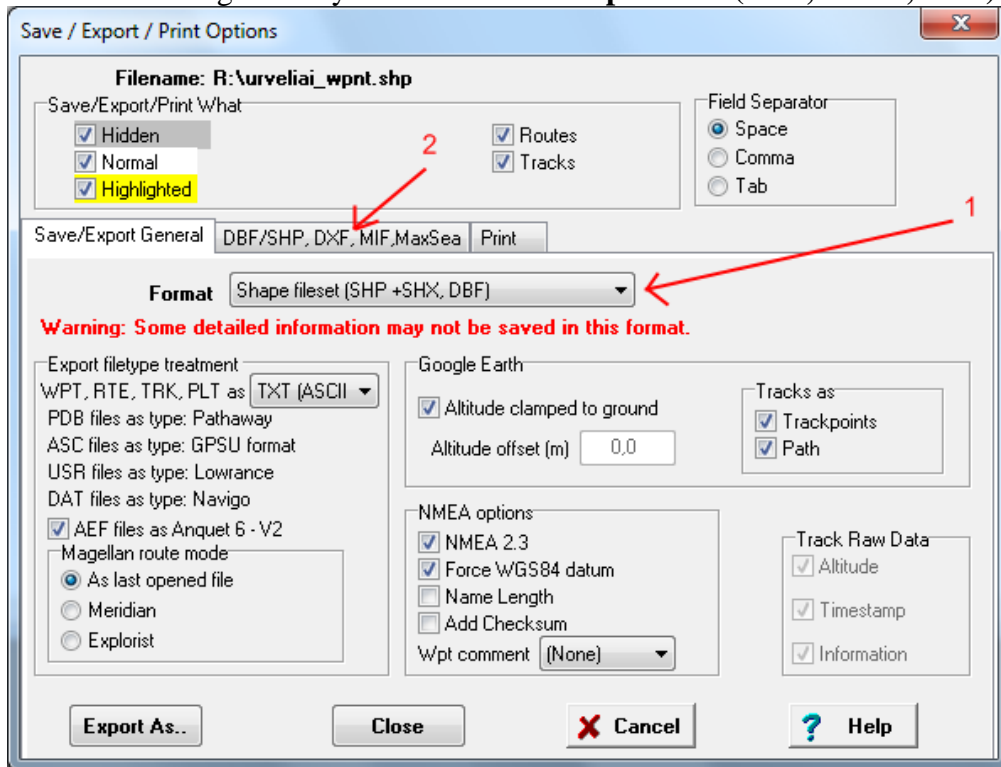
Save / Export / Print Options

Filename: R:\urveliai_wpnt.shp

Save/Export/Print What
Hidden
Normal
Highlighted
Routes
Tracks

Field Separator
Space
Comma
Tab

2

1

Save/Export General | DBF/SHP, DXF, MIF,MaxSea | Print

Format Shape fileset (SHP +SHX, DBF)

Warning: Some detailed information may not be saved in this format.

Export filetype treatment
WPT, RTE, TRK, PLT as TXT (ASCII
PDB files as type: Pathaway
ASC files as type: GPSU format
USR files as type: Lowrance
DAT files as type: Navigo
AEF files as Anquet 6 - V2

Magellan route mode
As last opened file
Meridian
Explorist

Google Earth
Altitude clamped to ground
Altitude offset (m) 0,0

Tracks as
Trackpoints
Path

NMEA options
NMEA 2.3
Force WGS84 datum
Name Length
Add Checksum
Wpt comment (None)

Track Raw Data
Altitude
Timestamp
Information

Export As..
Close
Cancel
Help